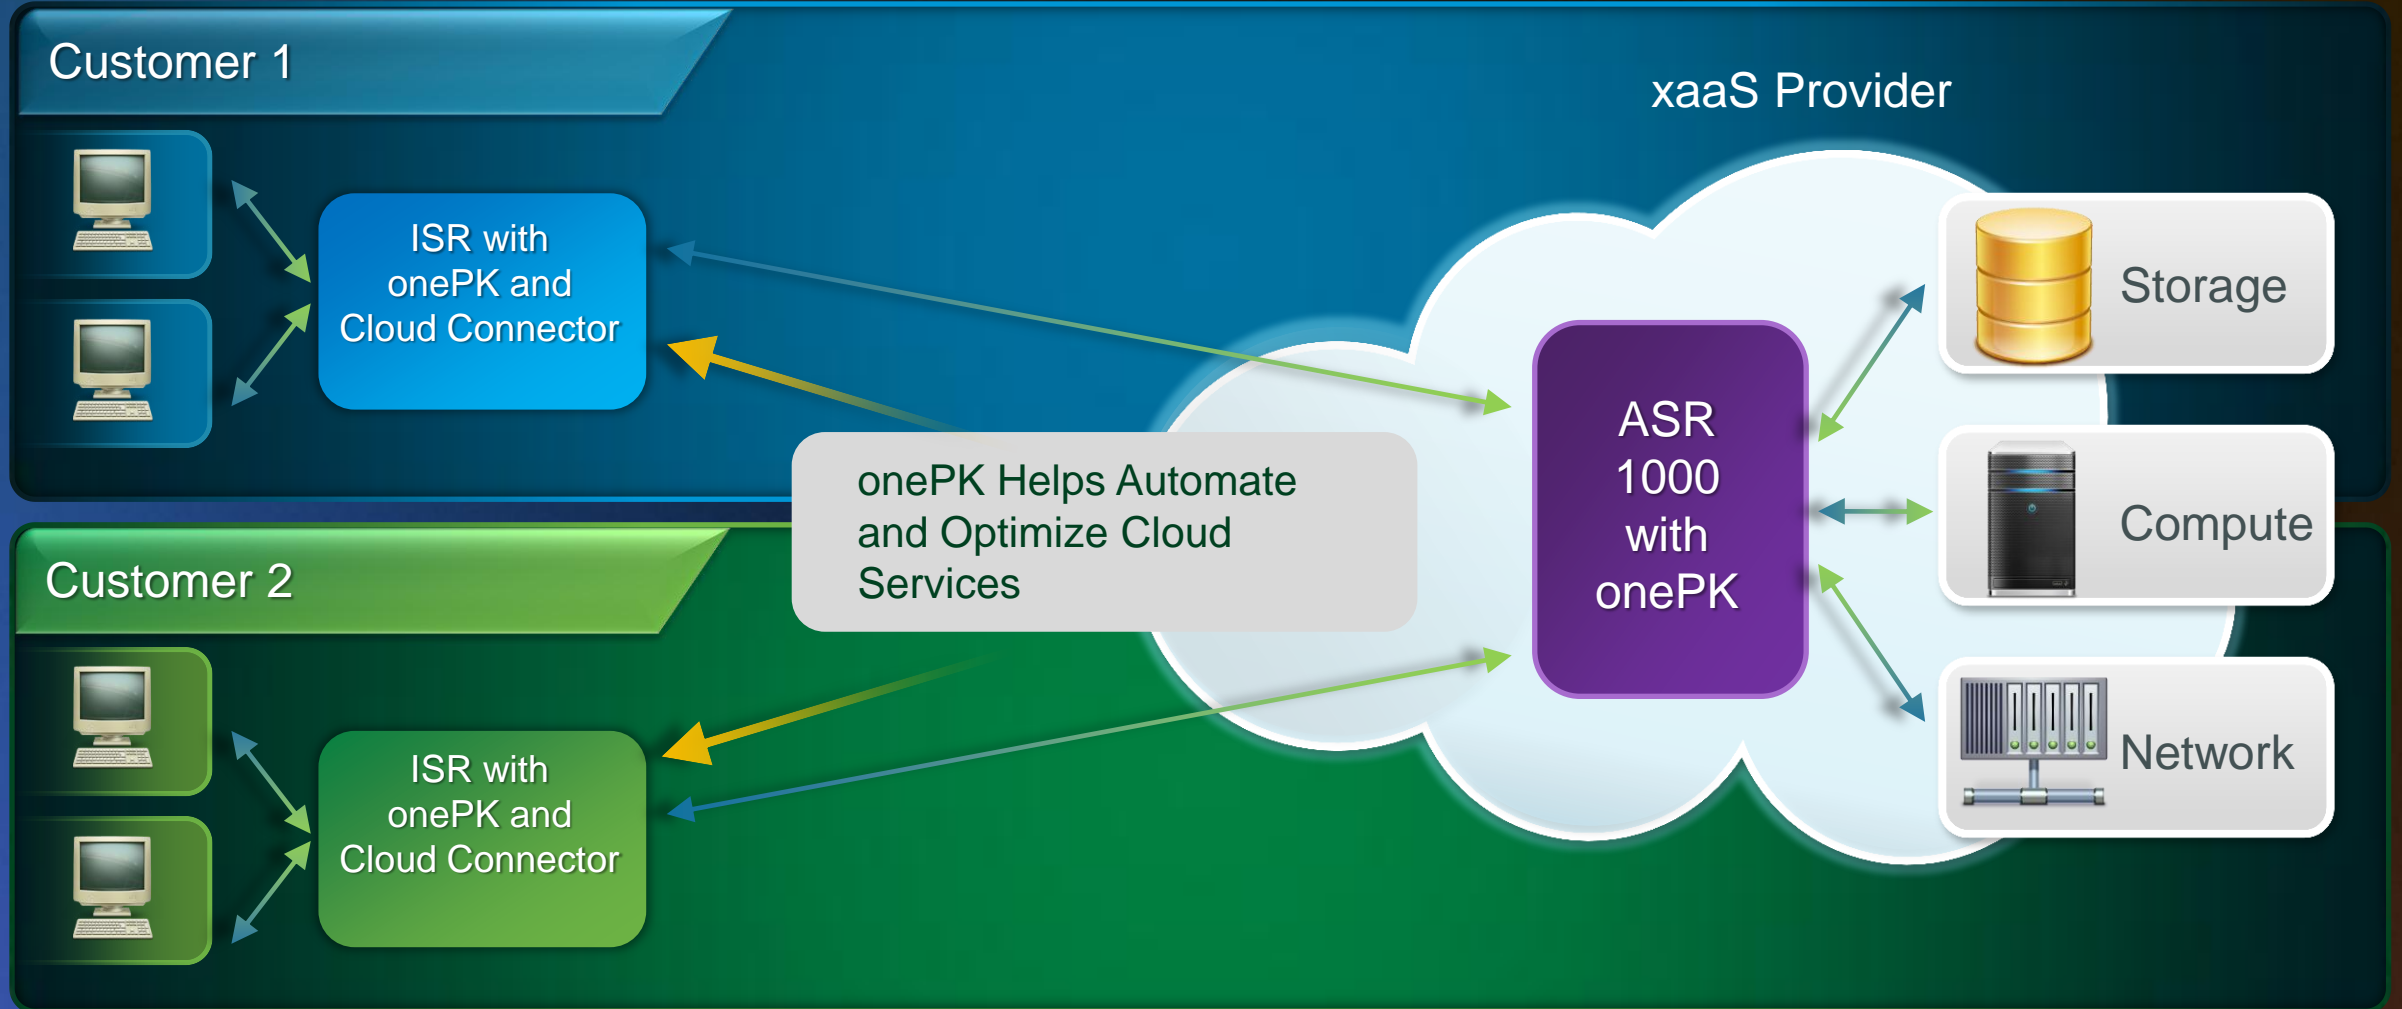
Customer 1

xaaS Provider

ISR with onePK and Cloud Connector

Storage

ASR 1000 with onePK

onePK Helps Automate and Optimize Cloud Services

Compute

Customer 2

ISR with onePK and Cloud Connector

Network